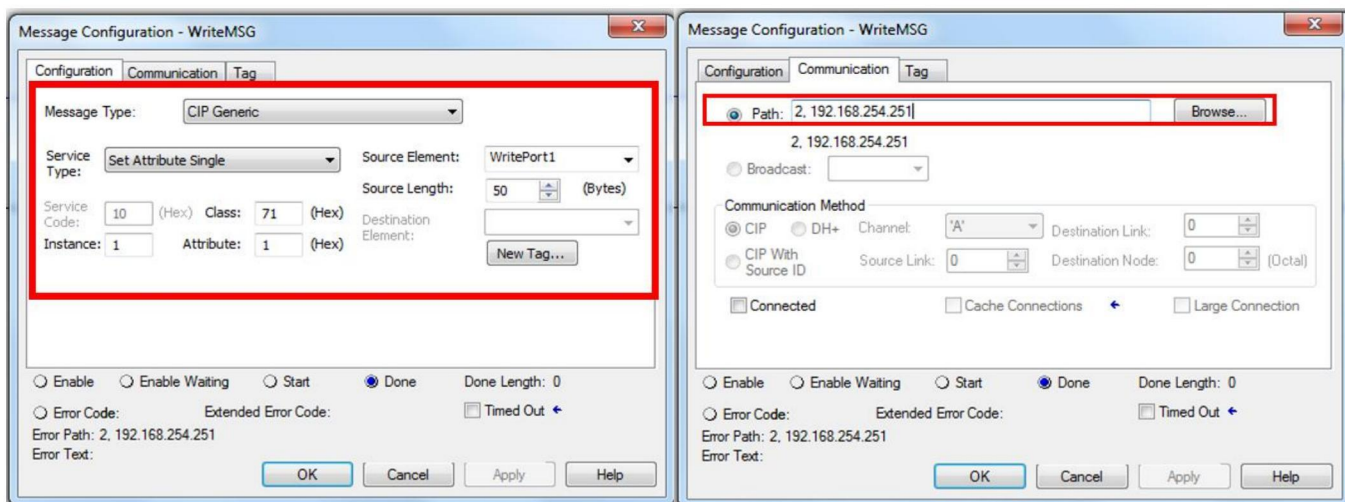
Message Configuration - WriteMSG

Configuration | Communication | Tag

Message Type: CIP Generic

Service Type: Set Attribute Single

Source Element: WritePort1

Source Length: 50 (Bytes)

Service Code: 10 (Hex) Class: 71 (Hex)

Destination Element:

Instance: 1 Attribute: 1 (Hex)

New Tag...

Enable   Enable Waiting   Start   Done   Done Length: 0

Error Code:   Extended Error Code:   Timed Out

Error Path: 2, 192.168.254.251

Error Text:

OK   Cancel   Apply   Help

Message Configuration - WriteMSG

Configuration | Communication | Tag

Path: 2, 192.168.254.251   Browse...

2, 192.168.254.251

Broadcast:

Communication Method

CIP   DH+   Channel: 'A'   Destination Link: 0

CIP With Source ID   Source Link: 0   Destination Node: 0 (Octal)

Connected   Cache Connections   Large Connection

Enable   Enable Waiting   Start   Done   Done Length: 0

Error Code:   Extended Error Code:   Timed Out

Error Path: 2, 192.168.254.251

Error Text:

OK   Cancel   Apply   Help